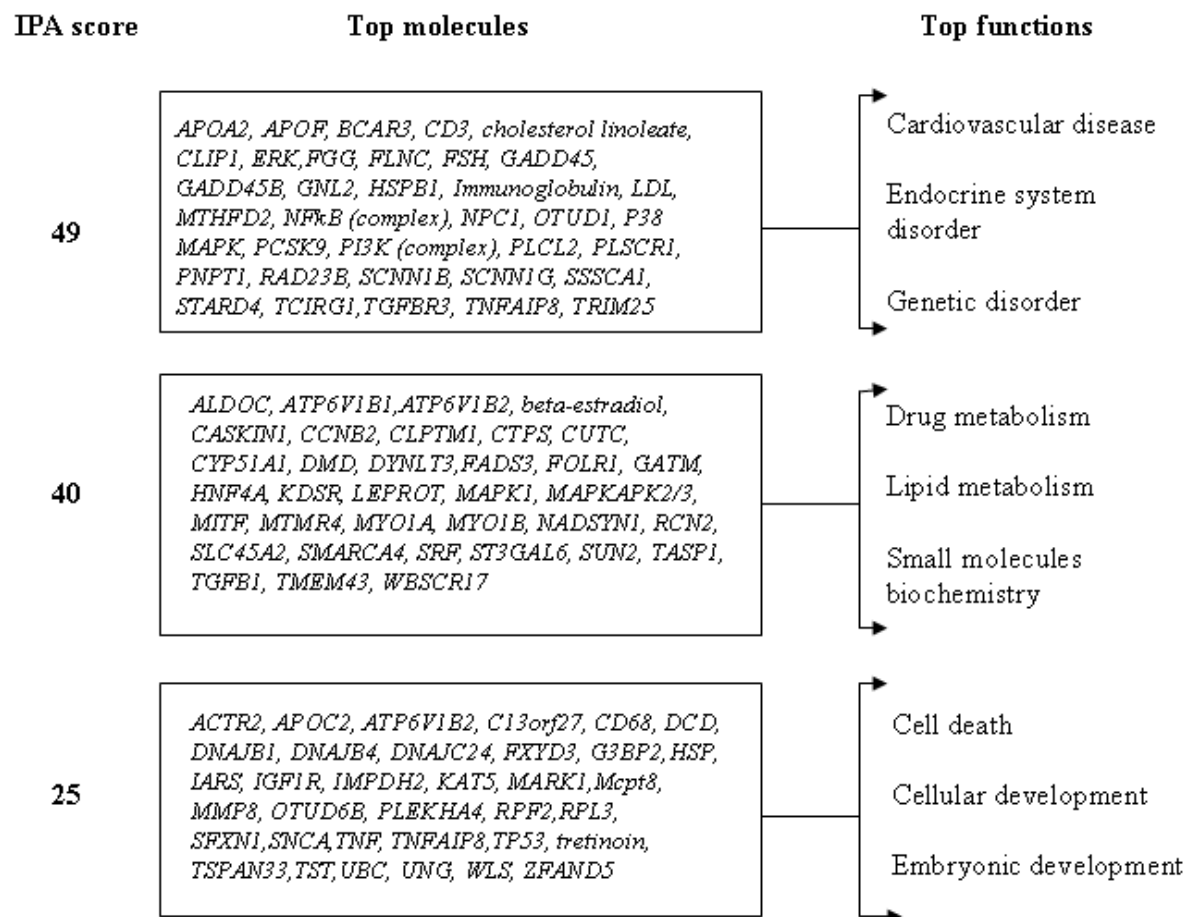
IPA score

Top molecules

Top functions

49

APOA2, APOF, BCAR3, CD3, cholesterol linoleate, CLIP1, ERK, FGG, FLNC, FSH, GADD45, GADD45B, GNL2, HSPB1, Immunoglobulin, LDL, MTHFD2, NFkB (complex), NPC1, OTUD1, P38 MAPK, PCSK9, PI3K (complex), PLCL2, PLSCR1, PNPT1, RAD23B, SCNN1B, SCNN1G, SSSCA1, STARD4, TCIRG1,TGFBR3, TNFAIP8, TRIM25

Cardiovascular disease

Endocrine system disorder

Genetic disorder

40

ALDOC, ATP6V1B1,ATP6V1B2, beta-estradiol, CASKIN1, CCNB2, CLPTM1, CTPS, CUTC, CYP51A1, DMD, DYNLT3,FADS3, FOLR1, GATM, HNF4A, KDSR, LEPROT, MAPK1, MAPKAPK2/3, MITF, MTMR4, MYO1A, MYO1B, NADSYN1, RCN2, SLC45A2, SMARCA4, SRF, ST3GAL6, SUN2, TASP1, TGFB1, TMEM43, WBSCR17

Drug metabolism

Lipid metabolism

Small molecules biochemistry

25

ACTR2, APOC2, ATP6V1B2, C13orf27, CD68, DCD, DNAJB1, DNAJB4, DNAJC24, FXYD3, G3BP2, HSP, IARS, IGF1R, IMPDH2, KAT5, MARK1, Mcpt8, MMP8, OTUD6B, PLEKHA4, RPF2, RPL3, SFXN1, SNCA, TNF, TNFAIP8, TP53, tretinoin, TSPAN33, TST, UBC, UNG, WLS, ZFAND5

Cell death

Cellular development

Embryonic development